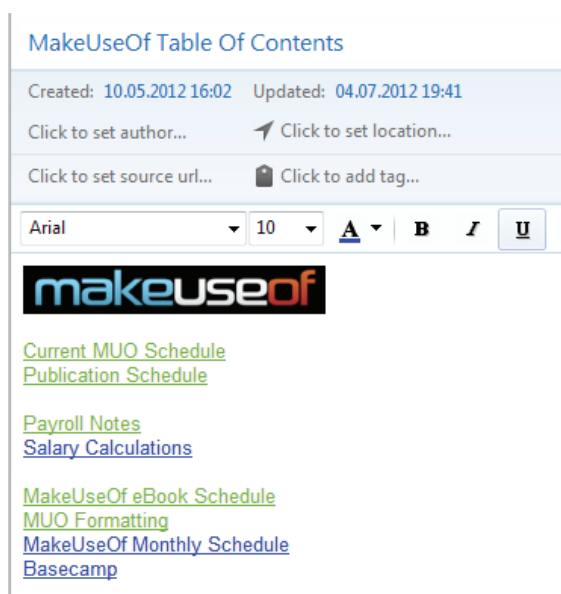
MakeUseOf Table Of Contents

Created: 10.05.2012 16:02 Updated: 04.07.2012 19:41

Click to set author... Click to set location...

Click to set source url... Click to add tag...

Arial 10 A B I U

makeuseof

Current MUO Schedule
Publication Schedule

Payroll Notes
Salary Calculations

MakeUseOf eBook Schedule
MUO Formatting
MakeUseOf Monthly Schedule
Basecamp